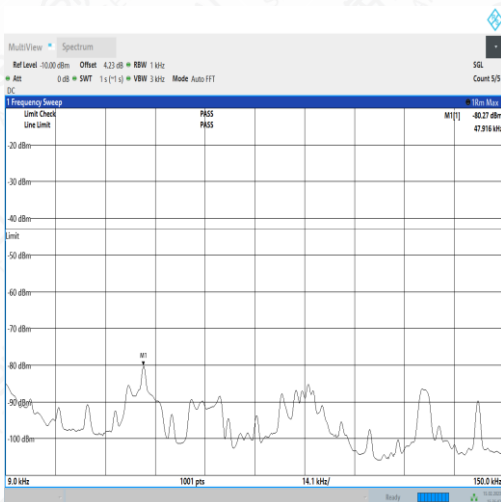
MultiView Spectrum

Ref Level -10.00 dBm Offset 4.23 dB RBW 1 kHz
Att 0 dB SWT 1 s (~1 s) VBW 3 kHz Mode Auto FFT
DC

SGL
Count 5/5

1 Frequency Sweep
1Rm Max

Limit Check PASS
Line Limit PASS

M1[1] -80.27 dBm
47.916 kHz

-20 dBm
-30 dBm
-40 dBm
Limit
-50 dBm
-60 dBm
-70 dBm
-80 dBm
M1
-90 dBm
-100 dBm

9.0 kHz 1001 pts 14.1 kHz/ 150.0 kHz

Ready